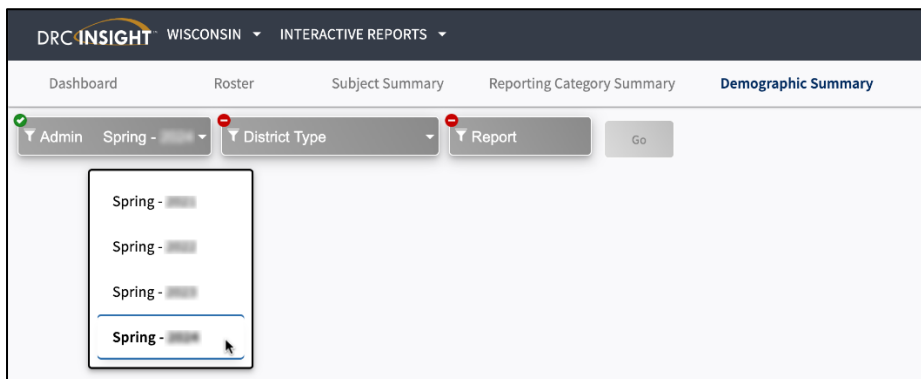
DRC INSIGHT WISCONSIN INTERACTIVE REPORTS

Dashboard Roster Subject Summary Reporting Category Summary Demographic Summary

Admin Spring - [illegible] District Type Report Go

Spring - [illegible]

Spring - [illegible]

Spring - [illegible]

Spring - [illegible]